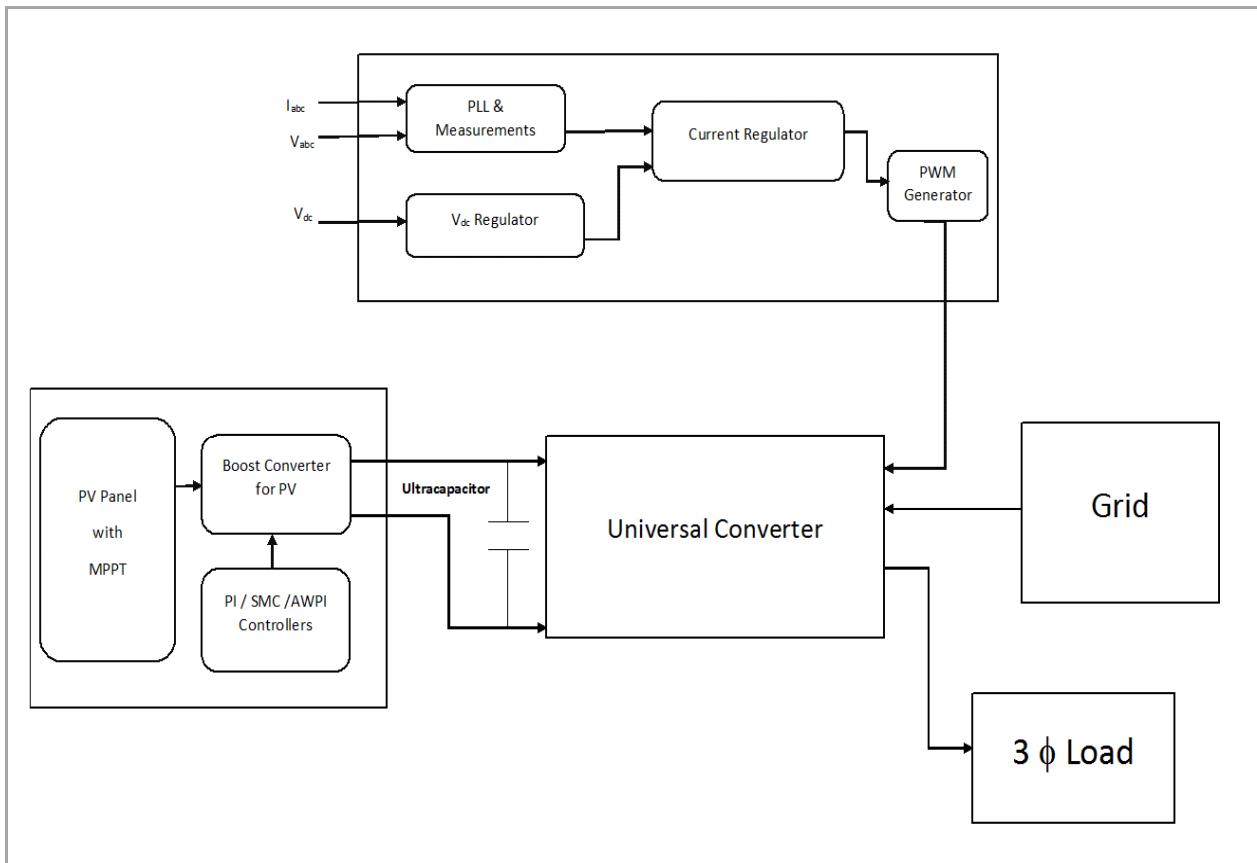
$I_{abc}$

$V_{abc}$

PLL & Measurements

Current Regulator

PWM Generator

$V_{dc}$

$V_{dc}$ Regulator

PV Panel with MPPT

Boost Converter for PV

PI / SMC /AWPI Controllers

Ultracapacitor

Universal Converter

Grid

3 $\phi$ Load